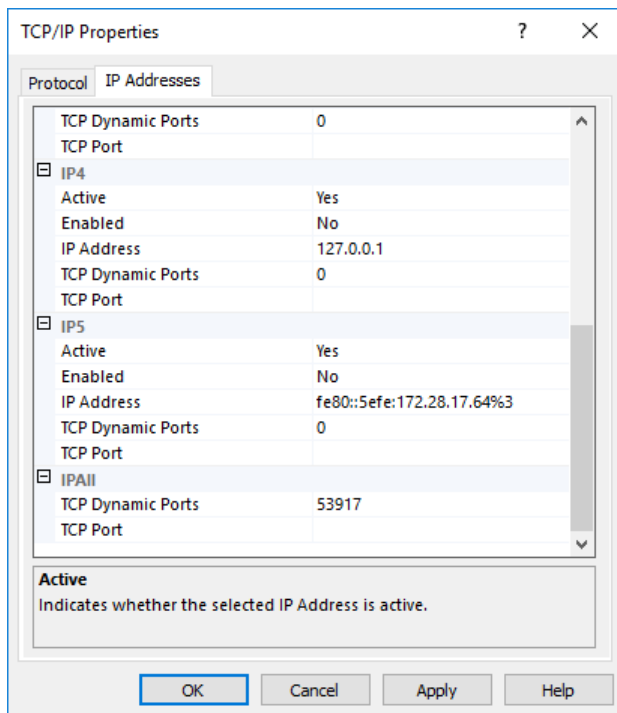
TCP/IP Properties ? ×

Protocol | IP Addresses

| | |
|---|---|
| TCP Dynamic Ports | 0 |
| TCP Port | |
| ⊟ IP4 | |
| Active | Yes |
| Enabled | No |
| IP Address | 127.0.0.1 |
| TCP Dynamic Ports | 0 |
| TCP Port | |
| ⊟ IP5 | |
| Active | Yes |
| Enabled | No |
| IP Address | fe80::5efe:172.28.17.64%3 |
| TCP Dynamic Ports | 0 |
| TCP Port | |
| ⊟ IPAll | |
| TCP Dynamic Ports | 53917 |
| TCP Port | |

Active
Indicates whether the selected IP Address is active.

OK Cancel Apply Help